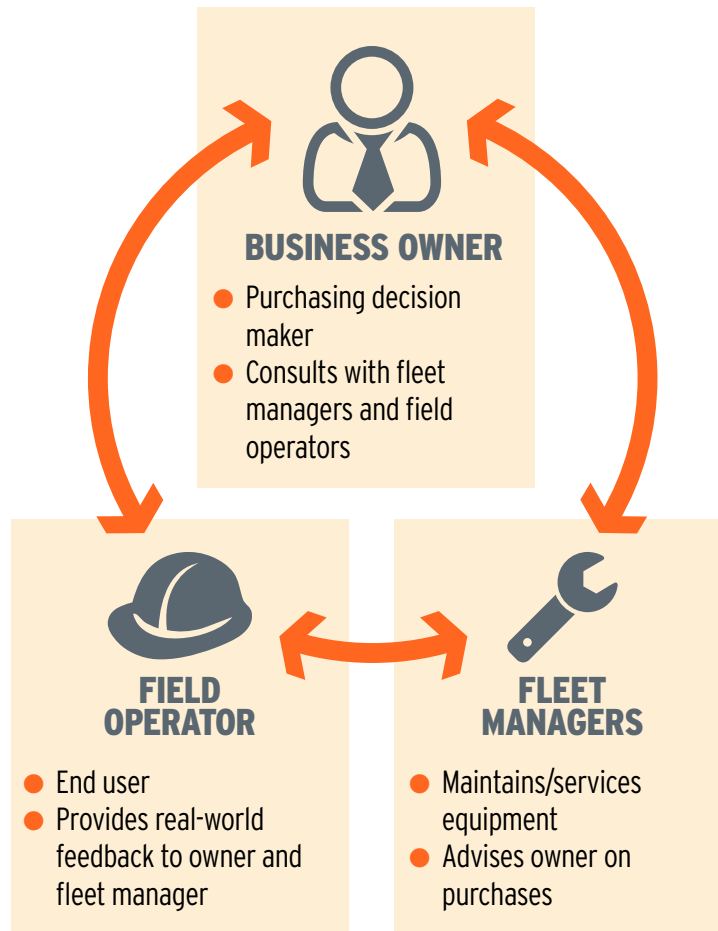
BUSINESS OWNER

- Purchasing decision maker
- Consults with fleet managers and field operators

FIELD OPERATOR

- End user
- Provides real-world feedback to owner and fleet manager

FLEET MANAGERS

- Maintains/services equipment
- Advises owner on purchases